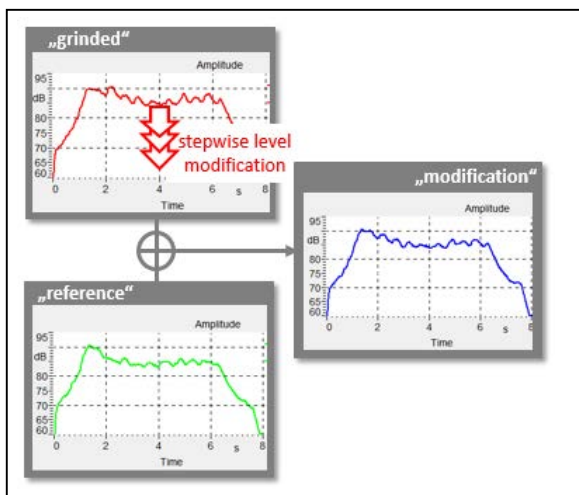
„grinded“

Amplitude

95
dB
80
75
70
65
60

0 2 4 6 s 8
Time

stepwise level modification

„modification“

Amplitude

95
dB
80
75
70
65
60

0 2 4 6 s 8
Time

„reference“

Amplitude

95
dB
80
75
70
65
60

0 2 4 6 s 8
Time